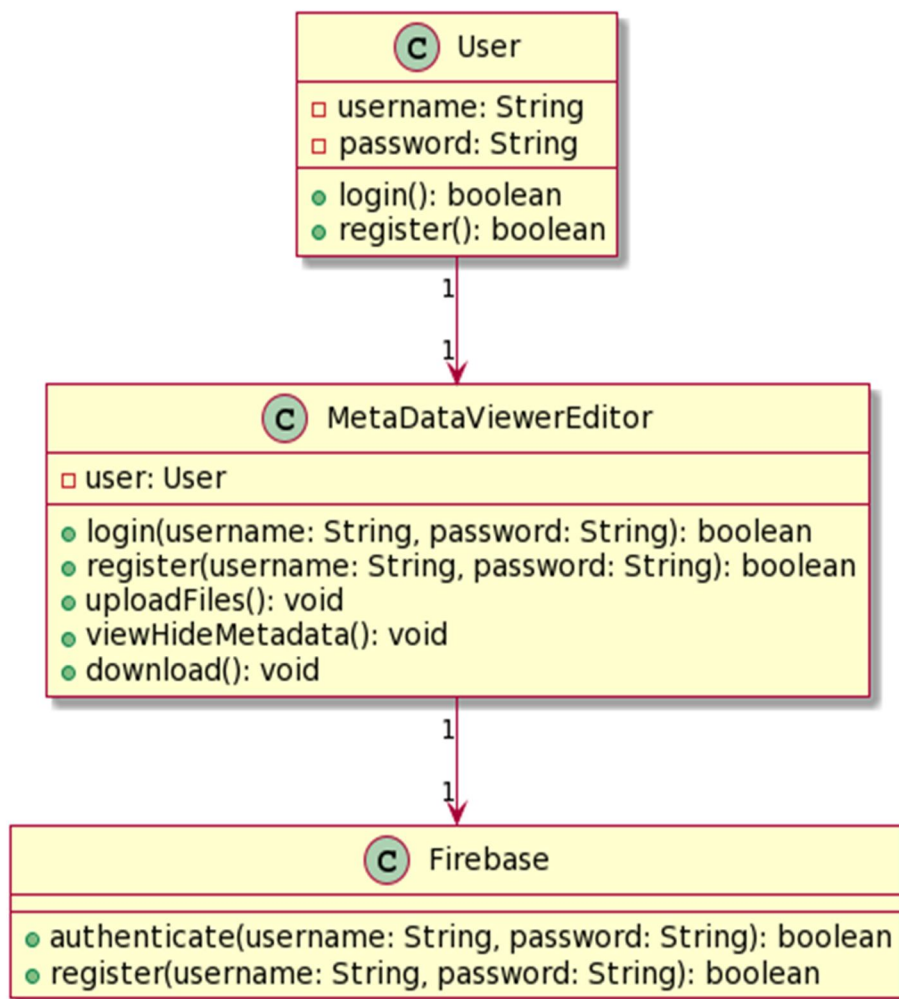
C User

- username: String
- password: String

+ login(): boolean
+ register(): boolean

1

1

C MetaDataViewerEditor

- user: User

+ login(username: String, password: String): boolean
+ register(username: String, password: String): boolean
+ uploadFiles(): void
+ viewHideMetadata(): void
+ download(): void

1

1

C Firebase

+ authenticate(username: String, password: String): boolean
+ register(username: String, password: String): boolean